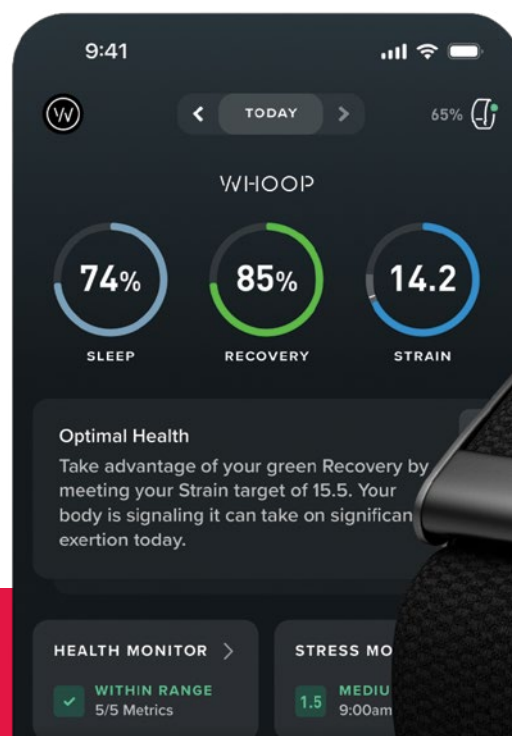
9:41

TODAY

65%

WHOOP

74%
SLEEP

85%
RECOVERY

14.2
STRAIN

Optimal Health
Take advantage of your green Recovery by meeting your Strain target of 15.5. Your body is signaling it can take on significan exertion today.

HEALTH MONITOR
WITHIN RANGE
5/5 Metrics

STRESS MO
1.5
MEDIU
9:00am